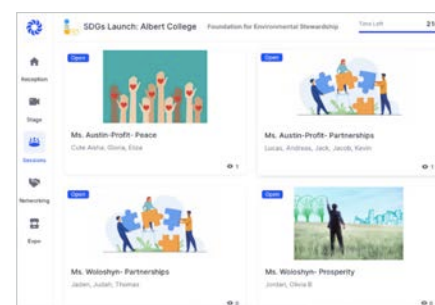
SDGs Launch: Albert College Foundation for Environmental Stewardship

Time Left 21

Reception

Stage

Sessions

Networking

Expo

Open

Ms. Austin-Profit- Peace

Cyle Aisha, Gloria, Eliza

1

Open

Ms. Austin-Profit- Partnerships

Lucas, Andreas, Jack, Jacob, Kevin

1

Open

Ms. Woloshyn- Partnerships

Jaden, Judah, Thomas

0

Open

Ms. Woloshyn- Prosperity

Jordan, Olivia B

0